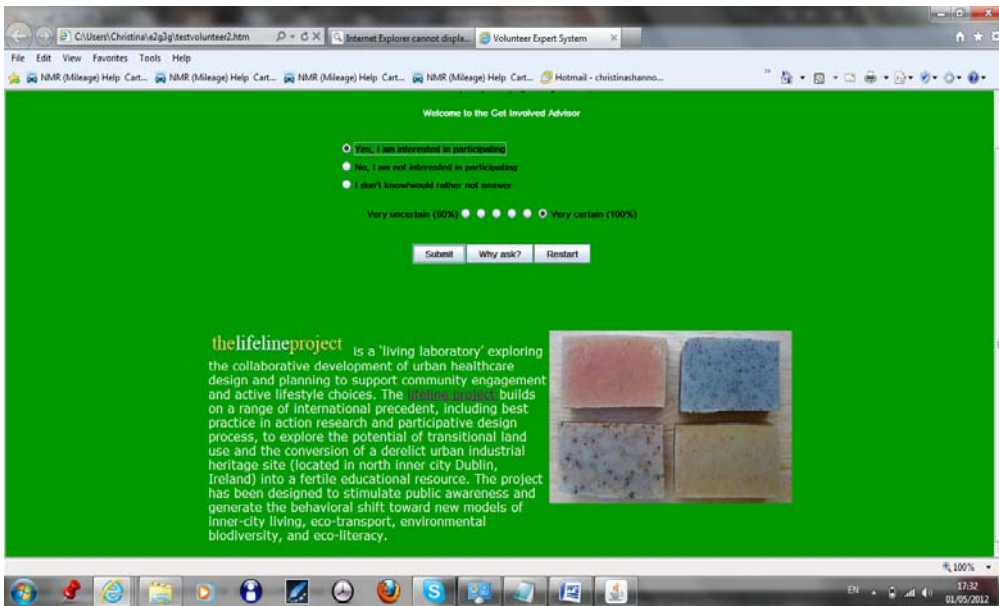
C:\Users\Christina\e2g3g\testvolunteer2.htm
Internet Explorer cannot displa...
Volunteer Expert System
File Edit View Favorites Tools Help
NMR (Mileage) Help Cart... NMR (Mileage) Help Cart... NMR (Mileage) Help Cart... NMR (Mileage) Help Cart... Hotmail - christinashanno...

Welcome to the Get Involved Advisor

Yes, I am interested in participating
No, I am not interested in participating
I don't know/would rather not answer

Very uncertain (50%) Very certain (100%)

Submit Why ask? Restart

thelifelineproject is a 'living laboratory' exploring the collaborative development of urban healthcare design and planning to support community engagement and active lifestyle choices. The lifeline project builds on a range of international precedent, including best practice in action research and participative design process, to explore the potential of transitional land use and the conversion of a derelict urban industrial heritage site (located in north inner city Dublin, Ireland) into a fertile educational resource. The project has been designed to stimulate public awareness and generate the behavioral shift toward new models of inner-city living, eco-transport, environmental biodiversity, and eco-literacy.

100%
EN 17:32 01/05/2012